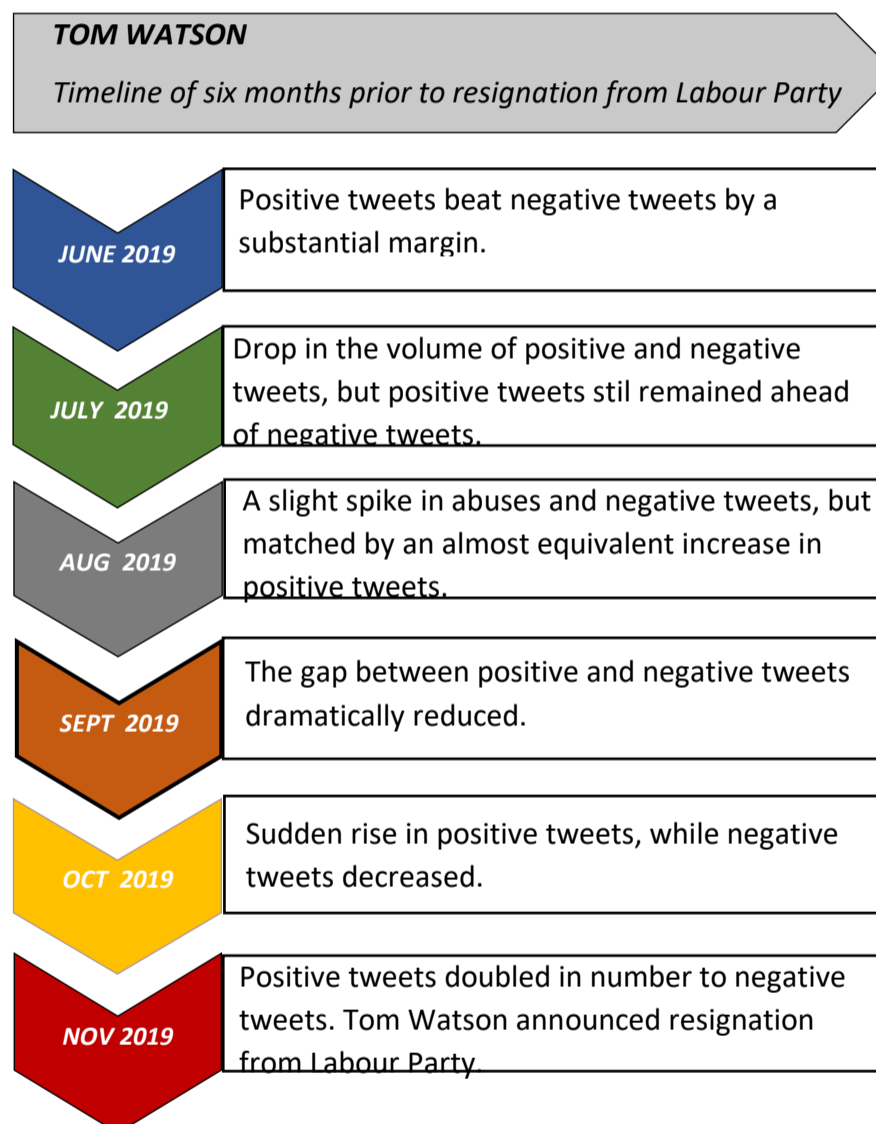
TOM WATSON

Timeline of six months prior to resignation from Labour Party

JUNE 2019

Positive tweets beat negative tweets by a substantial margin.

JULY 2019

Drop in the volume of positive and negative tweets, but positive tweets stil remained ahead of negative tweets.

AUG 2019

A slight spike in abuses and negative tweets, but matched by an almost equivalent increase in positive tweets.

SEPT 2019

The gap between positive and negative tweets dramatically reduced.

OCT 2019

Sudden rise in positive tweets, while negative tweets decreased.

NOV 2019

Positive tweets doubled in number to negative tweets. Tom Watson announced resignation from Labour Party.